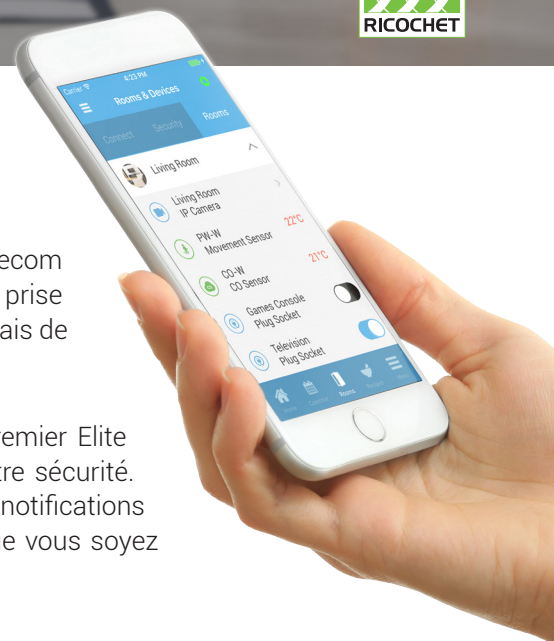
RICOCHET

Carrier 4:23 PM
Rooms & Devices
Connect Security Rooms
Living Room
Living Room IP Camera
PW-W Movement Sensor 22°C
CO-W CO Sensor 21°C
Games Console Plug Socket
Television Plug Socket
Home Control Rooms Scene More

ecom
prise
ais de

remier Elite
tre sécurité.
notifications
e vous soyez